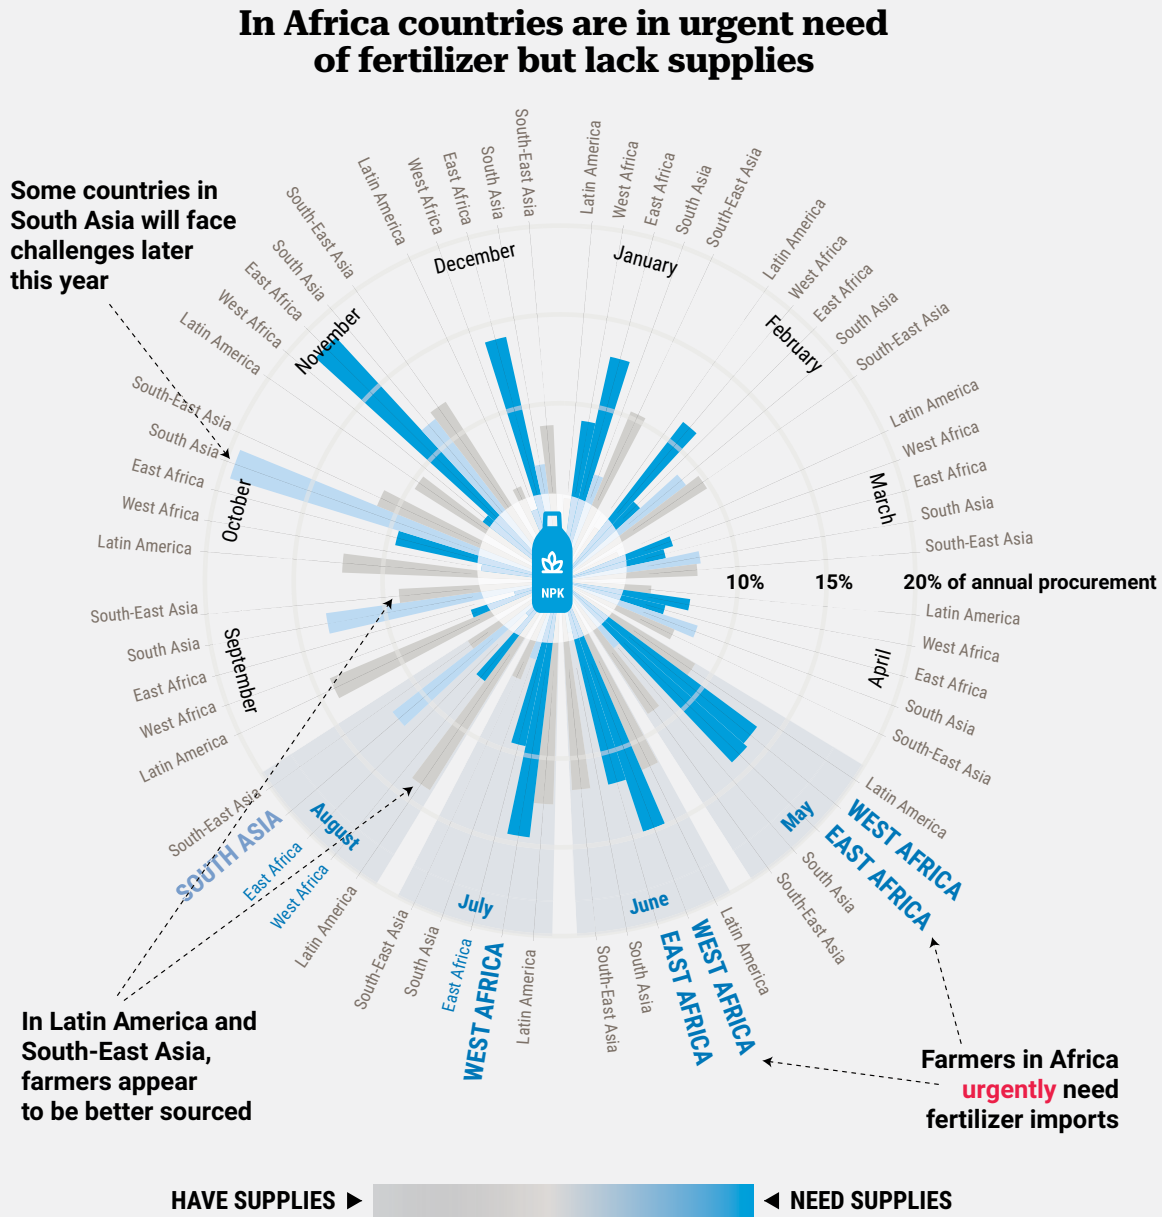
In Africa countries are in urgent need of fertilizer but lack supplies

Some countries in South Asia will face challenges later this year

December
Latin America
West Africa
East Africa
South Asia
South-East Asia

January
Latin America
West Africa
East Africa
South Asia
South-East Asia

February
Latin America
West Africa
East Africa
South Asia
South-East Asia

March
Latin America
West Africa
East Africa
South Asia
South-East Asia

10%
15%
20% of annual procurement

April
Latin America
West Africa
East Africa
South Asia
South-East Asia

May
Latin America
WEST AFRICA
EAST AFRICA
South Asia
South-East Asia

June
Latin America
WEST AFRICA
EAST AFRICA
South Asia
South-East Asia

July
Latin America
WEST AFRICA
East Africa
South Asia
South-East Asia

August
Latin America
West Africa
East Africa
SOUTH ASIA
South-East Asia

September
Latin America
West Africa
East Africa
South Asia
South-East Asia

October
Latin America
West Africa
East Africa
South Asia
South-East Asia

November
Latin America
West Africa
East Africa
South Asia
South-East Asia

NPK

In Latin America and South-East Asia, farmers appear to be better sourced

Farmers in Africa urgently need fertilizer imports

HAVE SUPPLIES ▶ ◀ NEED SUPPLIES